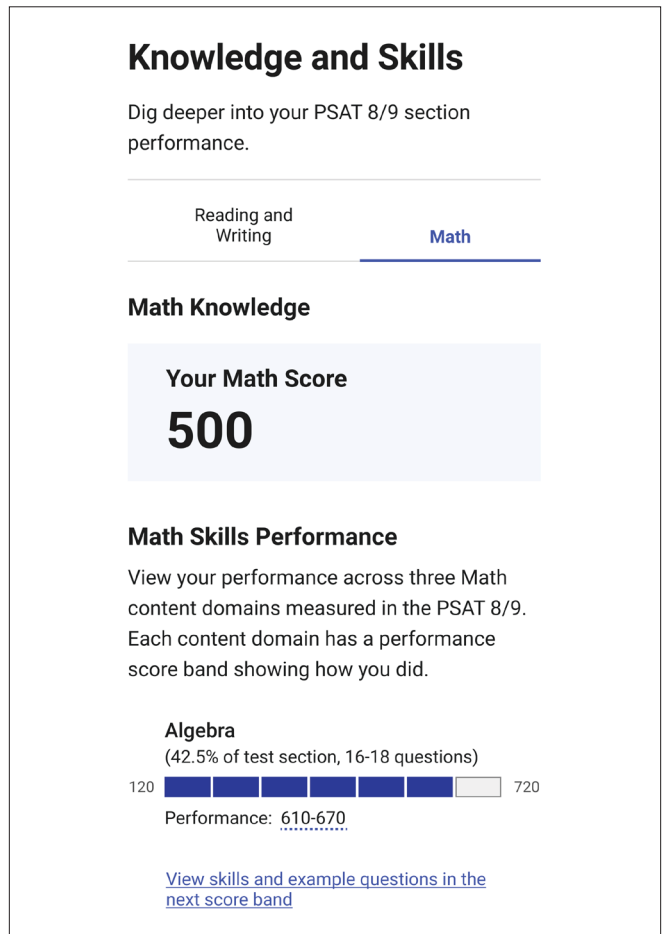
Knowledge and Skills

Dig deeper into your PSAT 8/9 section performance.

Reading and Writing

Math

Math Knowledge

Your Math Score

500

Math Skills Performance

View your performance across three Math content domains measured in the PSAT 8/9. Each content domain has a performance score band showing how you did.

Algebra

(42.5% of test section, 16-18 questions)

120

720

Performance: 610-670

View skills and example questions in the next score band